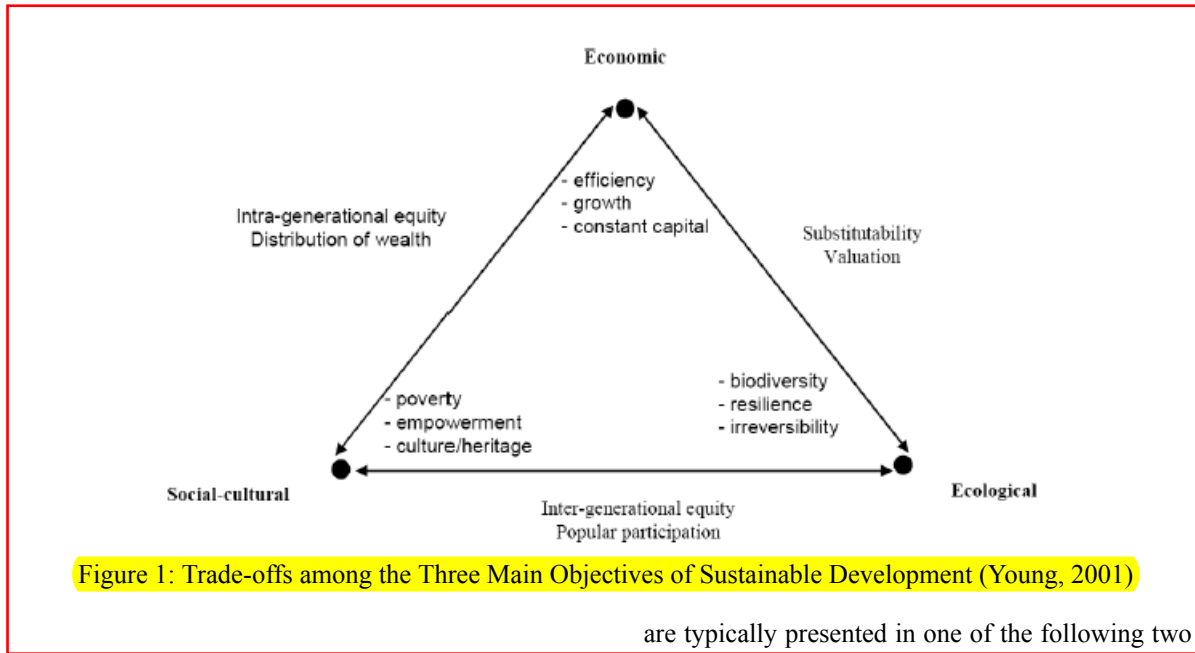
Economic

- efficiency
- growth
- constant capital

Intra-generational equity
Distribution of wealth

Substitutability
Valuation

- poverty
- empowerment
- culture/heritage

- biodiversity
- resilience
- irreversibility

Social-cultural

Ecological

Inter-generational equity
Popular participation

Figure 1: Trade-offs among the Three Main Objectives of Sustainable Development (Young, 2001)

are typically presented in one of the following two